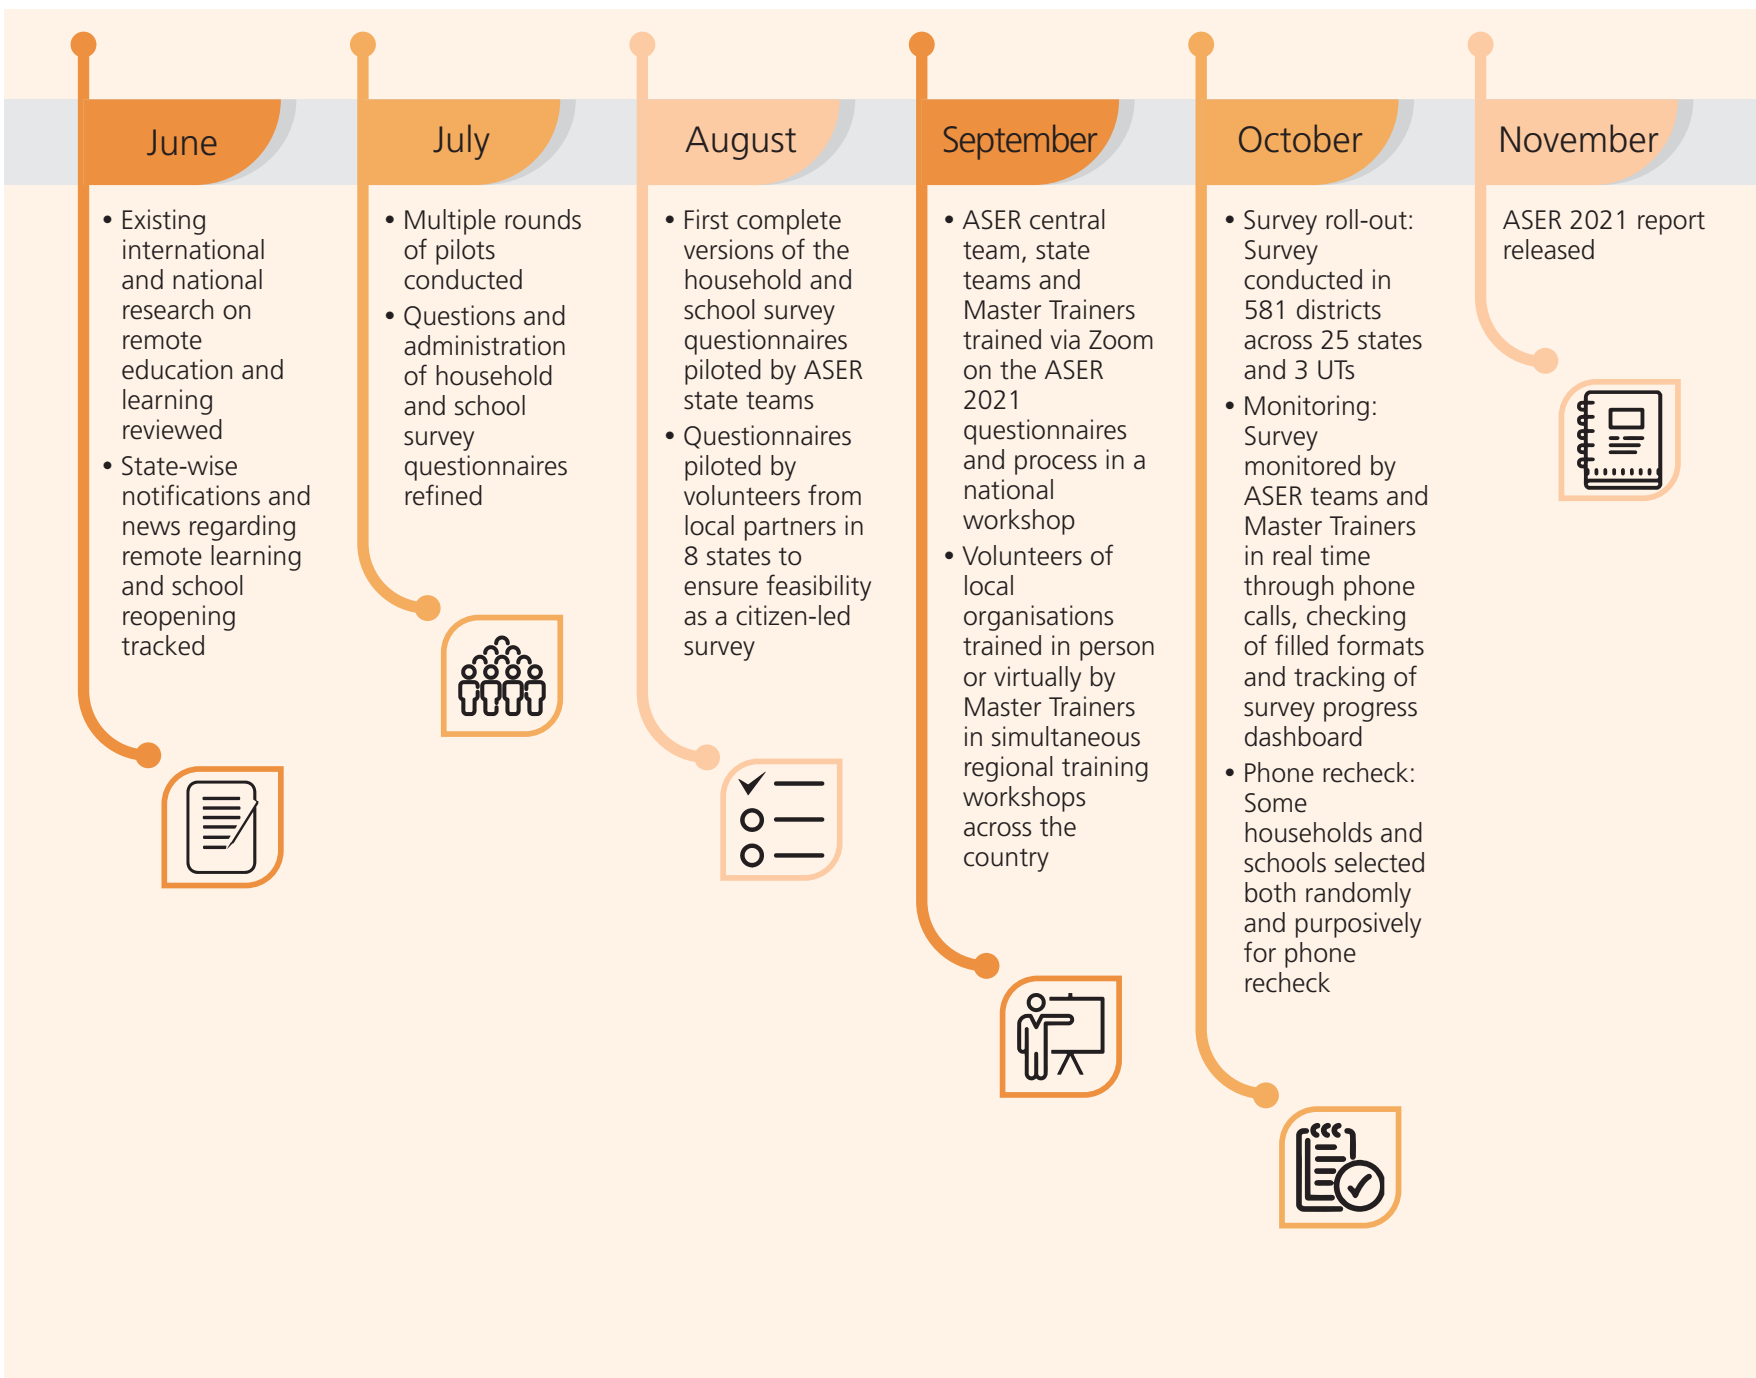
June

• Existing international and national research on remote education and learning reviewed
• State-wise notifications and news regarding remote learning and school reopening tracked

July

• Multiple rounds of pilots conducted
• Questions and administration of household and school survey questionnaires refined

August

• First complete versions of the household and school survey questionnaires piloted by ASER state teams
• Questionnaires piloted by volunteers from local partners in 8 states to ensure feasibility as a citizen-led survey

September

• ASER central team, state teams and Master Trainers trained via Zoom on the ASER 2021 questionnaires and process in a national workshop
• Volunteers of local organisations trained in person or virtually by Master Trainers in simultaneous regional training workshops across the country

October

• Survey roll-out: Survey conducted in 581 districts across 25 states and 3 UTs
• Monitoring: Survey monitored by ASER teams and Master Trainers in real time through phone calls, checking of filled formats and tracking of survey progress dashboard
• Phone recheck: Some households and schools selected both randomly and purposively for phone recheck

November

ASER 2021 report released